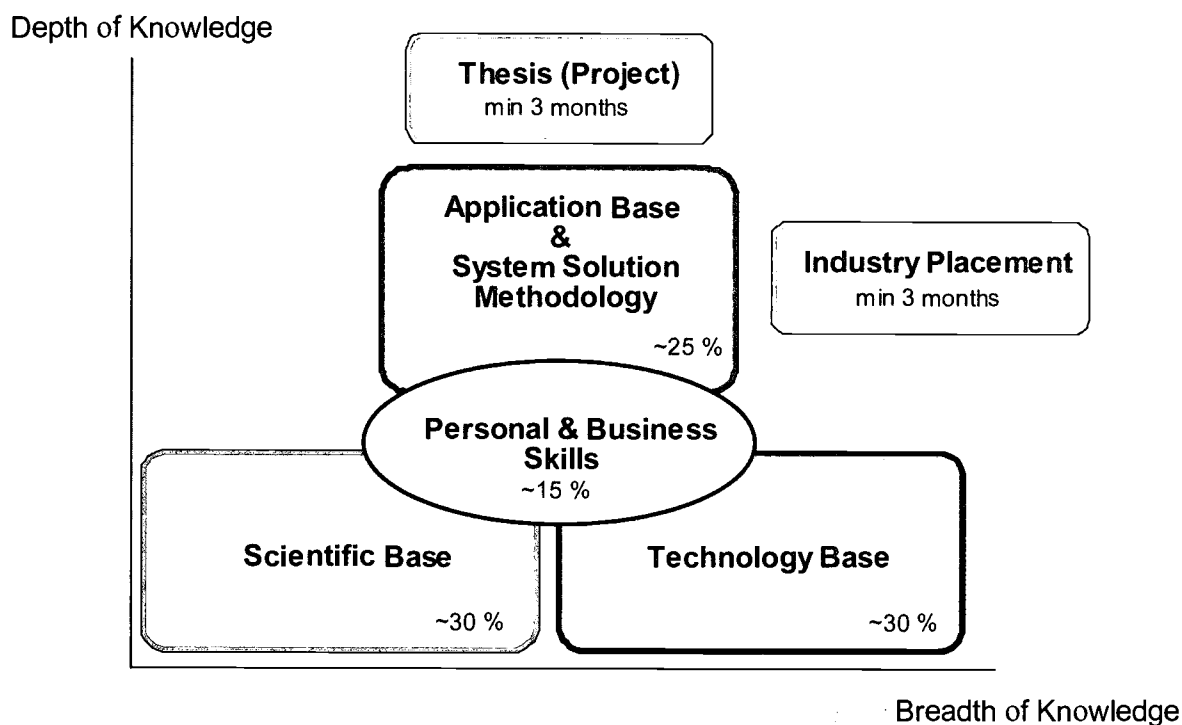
Depth of Knowledge

Thesis (Project)
min 3 months

Application Base
&
System Solution
Methodology
~25 %

Industry Placement
min 3 months

Personal & Business
Skills
~15 %

Scientific Base
~30 %

Technology Base
~30 %

Breadth of Knowledge